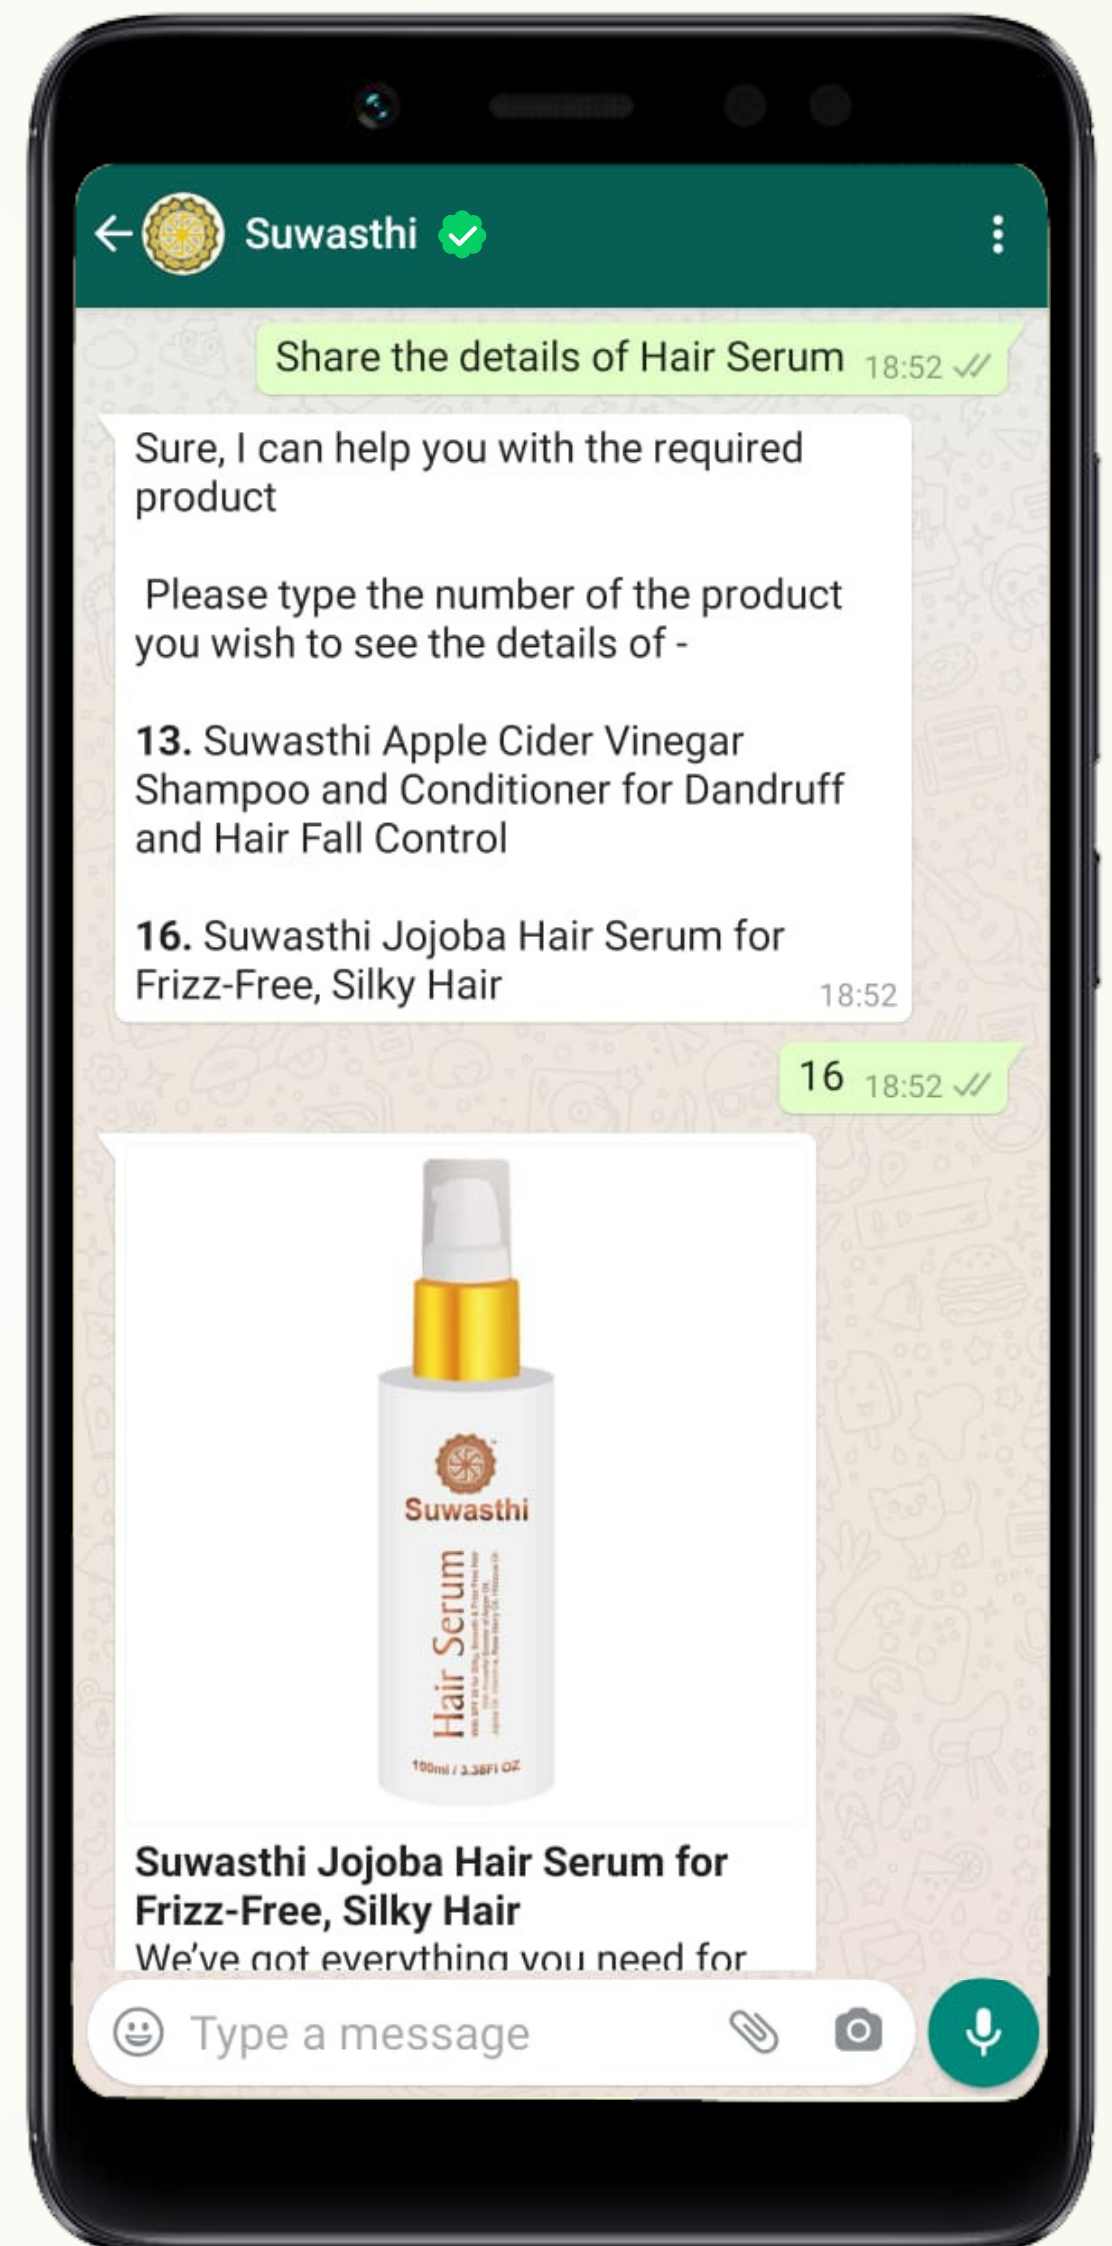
Suwasthi

Share the details of Hair Serum 18:52

Sure, I can help you with the required product

Please type the number of the product you wish to see the details of -

**13.** Suwasthi Apple Cider Vinegar Shampoo and Conditioner for Dandruff and Hair Fall Control

**16.** Suwasthi Jojoba Hair Serum for Frizz-Free, Silky Hair 18:52

16 18:52

Suwasthi
Hair Serum
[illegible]
100ml / 3.38Fl OZ

**Suwasthi Jojoba Hair Serum for Frizz-Free, Silky Hair**
We've got everything you need for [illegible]

Type a message